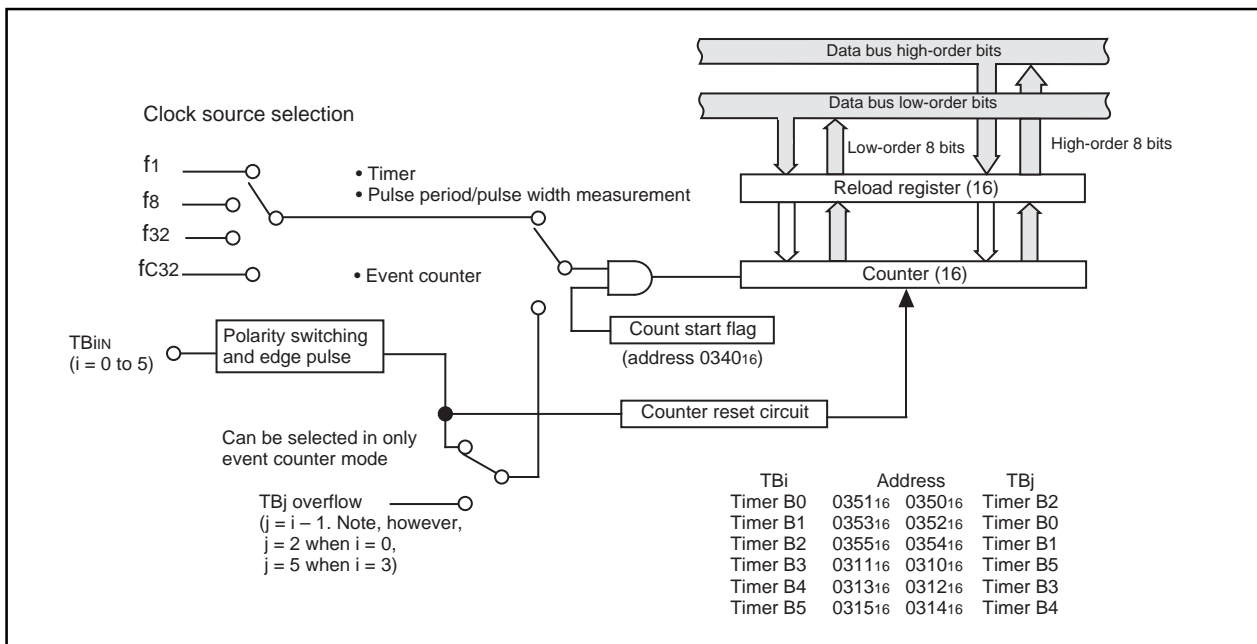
Data bus high-order bits

Data bus low-order bits

Clock source selection

Low-order 8 bits

High-order 8 bits

$f_1$

• Timer
• Pulse period/pulse width measurement

$f_8$

Reload register (16)

$f_{32}$

$f_{C32}$

• Event counter

Counter (16)

$TB_{iIN}$
(i = 0 to 5)

Polarity switching and edge pulse

Count start flag

(address $0340_{16}$)

Counter reset circuit

Can be selected in only event counter mode

TBj overflow
(j = i – 1. Note, however,
j = 2 when i = 0,
j = 5 when i = 3)

| TBi | Address | | TBj |
|---|---|---|---|
| Timer B0 | $0351_{16}$ | $0350_{16}$ | Timer B2 |
| Timer B1 | $0353_{16}$ | $0352_{16}$ | Timer B0 |
| Timer B2 | $0355_{16}$ | $0354_{16}$ | Timer B1 |
| Timer B3 | $0311_{16}$ | $0310_{16}$ | Timer B5 |
| Timer B4 | $0313_{16}$ | $0312_{16}$ | Timer B3 |
| Timer B5 | $0315_{16}$ | $0314_{16}$ | Timer B4 |